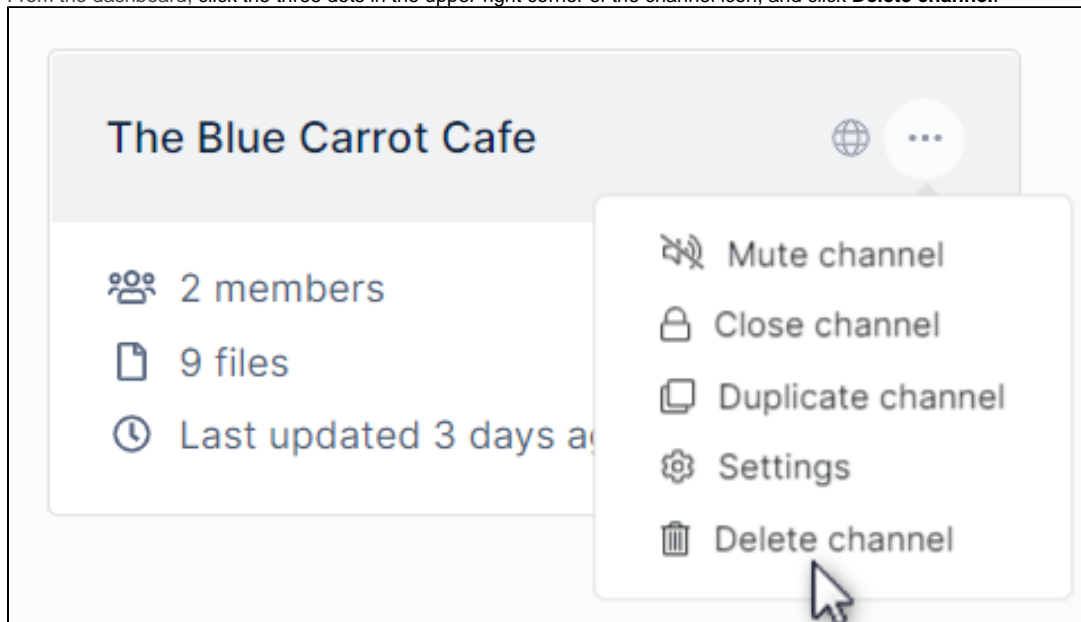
From the dashboard, click the three dots in the upper-right corner of the channel icon, and click **Delete channel**.

The Blue Carrot Cafe

...

2 members

9 files

Last updated 3 days a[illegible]

Mute channel

Close channel

Duplicate channel

Settings

Delete channel